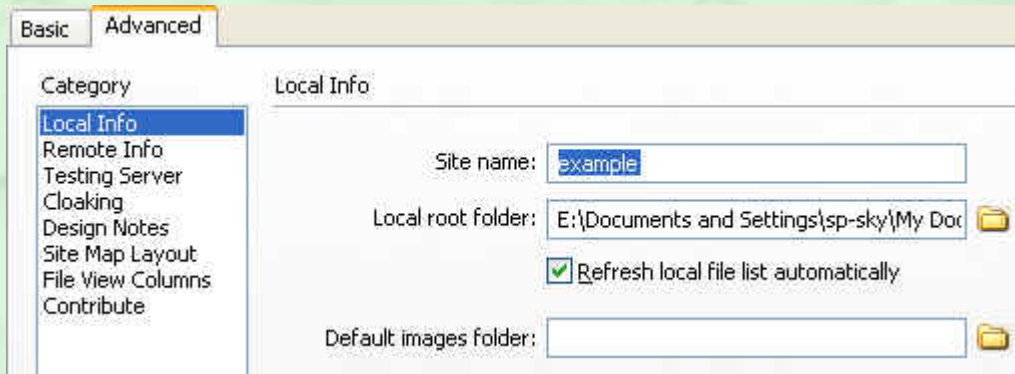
Basic
Advanced

Category
Local Info
Remote Info
Testing Server
Cloaking
Design Notes
Site Map Layout
File View Columns
Contribute

Local Info

Site name: example

Local root folder: E:\Documents and Settings\sp-sky\My Doc

Refresh local file list automatically

Default images folder: